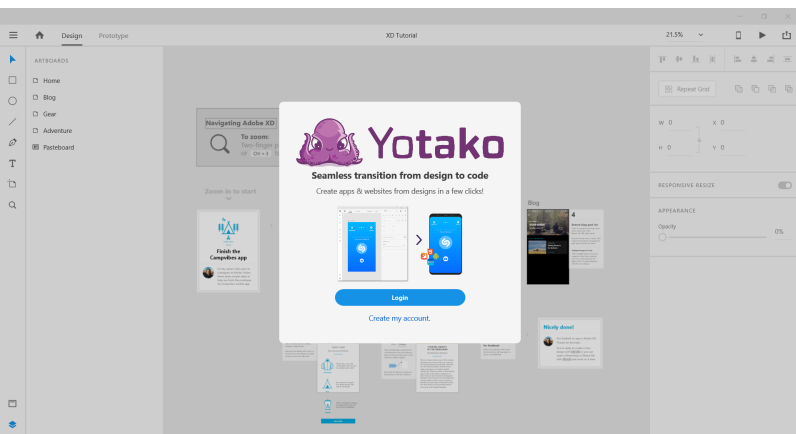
Design Prototype XD Tutorial 21,5%

ARTBOARDS

Home

Blog

Gear

Adventure

Pasteboard

Navigating Adobe XD

To zoom:

Two-finger p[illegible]

Zoom in to start

Finish the Campvibes app

Blog

Nicely done!

Repeat Grid

W 0 X 0

H 0 Y 0

RESPONSIVE RESIZE

APPEARANCE

Opacity 0%

Yotako

Seamless transition from design to code

Create apps & websites from designs in a few clicks!

Login

Create my account.